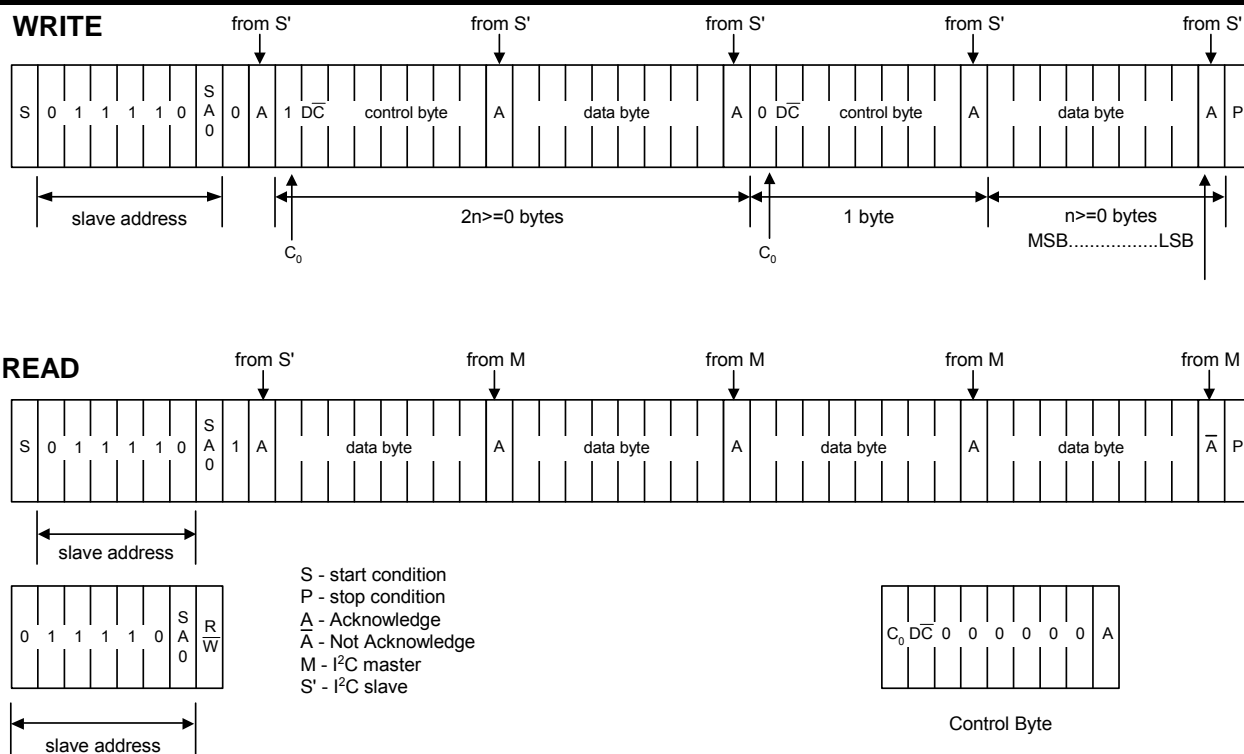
WRITE

from S' from S' from S' from S' from S'

S 0 1 1 1 1 0 S A 0 0 A 1 D$\overline{C}$ control byte A data byte A 0 D$\overline{C}$ control byte A data byte A P

slave address

2n>=0 bytes

1 byte

n>=0 bytes

MSB.................LSB

$C_0$

$C_0$

READ

from S' from M from M from M from M

S 0 1 1 1 1 0 S A 0 1 A data byte A data byte A data byte A data byte $\overline{A}$ P

slave address

0 1 1 1 1 0 S A 0 R $\overline{W}$

slave address

S - start condition
P - stop condition
A - Acknowledge
$\overline{A}$ - Not Acknowledge
M - $I^2C$ master
S' - $I^2C$ slave

$C_0$ D$\overline{C}$ 0 0 0 0 0 0 A

Control Byte